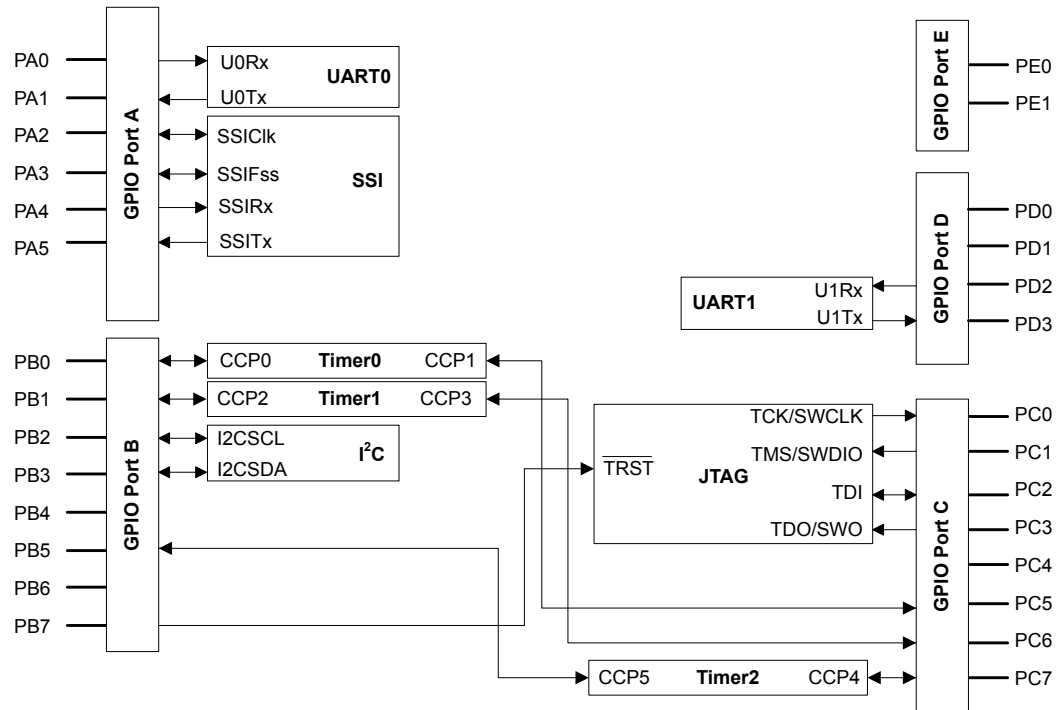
PA0
PA1
PA2
PA3
PA4
PA5

GPIO Port A

U0Rx
U0Tx
UART0

SSIClk
SSIFss
SSIRx
SSITx
SSI

GPIO Port E
PE0
PE1

GPIO Port D
PD0
PD1
PD2
PD3

UART1
U1Rx
U1Tx

PB0
PB1
PB2
PB3
PB4
PB5
PB6
PB7

GPIO Port B

CCP0
Timer0
CCP1

CCP2
Timer1
CCP3

I2CSCL
I2CSDA
$I^2C$

$\overline{TRST}$
JTAG
TCK/SWCLK
TMS/SWDIO
TDI
TDO/SWO

GPIO Port C
PC0
PC1
PC2
PC3
PC4
PC5
PC6
PC7

CCP5
Timer2
CCP4